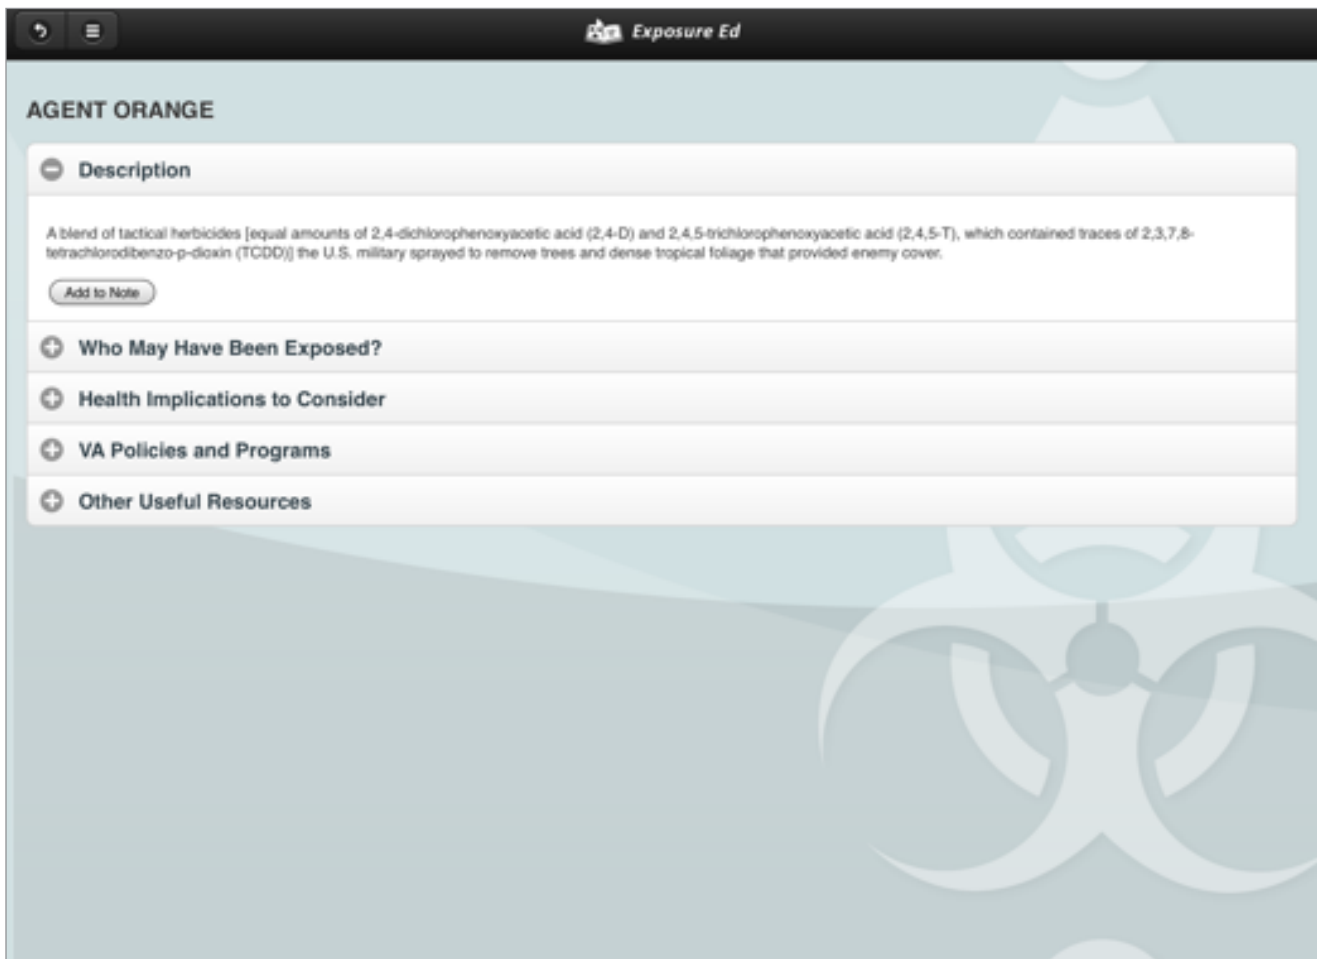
Exposure Ed

AGENT ORANGE

Description

A blend of tactical herbicides [equal amounts of 2,4-dichlorophenoxyacetic acid (2,4-D) and 2,4,5-trichlorophenoxyacetic acid (2,4,5-T), which contained traces of 2,3,7,8-tetrachlorodibenzo-p-dioxin (TCDD)] the U.S. military sprayed to remove trees and dense tropical foliage that provided enemy cover.

Add to Note

Who May Have Been Exposed?

Health Implications to Consider

VA Policies and Programs

Other Useful Resources